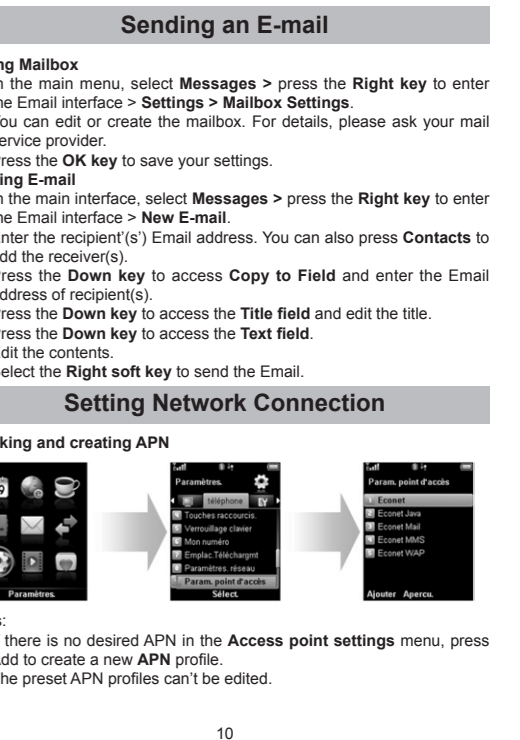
Sending an E-mail

ng Mailbox

n the main menu, select **Messages >** press the **Right key** to enter he Email interface > **Settings > Mailbox Settings**.

ou can edit or create the mailbox. For details, please ask your mail ervice provider.

ress the **OK key** to save your settings.

ing E-mail

n the main interface, select **Messages >** press the **Right key** to enter he Email interface > **New E-mail**.

nter the recipient'(s') Email address. You can also press **Contacts** to dd the receiver(s).

ress the **Down key** to access **Copy to Field** and enter the Email ddress of recipient(s).

ress the **Down key** to access the **Title field** and edit the title.

ress the **Down key** to access the **Text field**.

dit the contents.

elect the **Right soft key** to send the Email.

Setting Network Connection

king and creating APN

Paramètres.

Paramètres.

téléphone

Touches raccourcis.

Verrouillage clavier

Mon numéro

Emplac.Téléchargmt

Paramètres. réseau

Param. point d'accès

Sélect.

Param. point d'accès

Econet

Econet Java

Econet Mail

Econet MMS

Econet WAP

Ajouter Apercu.

s:

there is no desired APN in the **Access point settings** menu, press dd to create a new **APN** profile.

he preset APN profiles can't be edited.

10